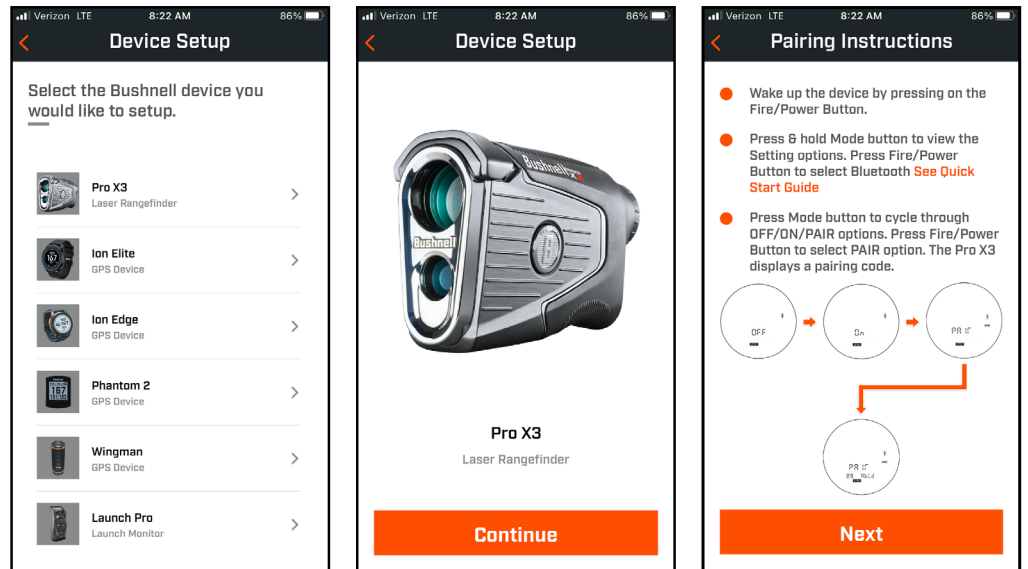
Verizon LTE 8:22 AM 86%

Device Setup

Select the Bushnell device you would like to setup.

Pro X3
Laser Rangefinder

Ion Elite
GPS Device

Ion Edge
GPS Device

Phantom 2
GPS Device

Wingman
GPS Device

Launch Pro
Launch Monitor

Verizon LTE 8:22 AM 86%

Device Setup

Bushnell

Pro X3

Laser Rangefinder

Continue

Verizon LTE 8:22 AM 86%

Pairing Instructions

Wake up the device by pressing on the Fire/Power Button.

Press & hold Mode button to view the Setting options. Press Fire/Power Button to select Bluetooth See Quick Start Guide

Press Mode button to cycle through OFF/ON/PAIR options. Press Fire/Power Button to select PAIR option. The Pro X3 displays a pairing code.

OFF

On

PAIR

PAIR

Next